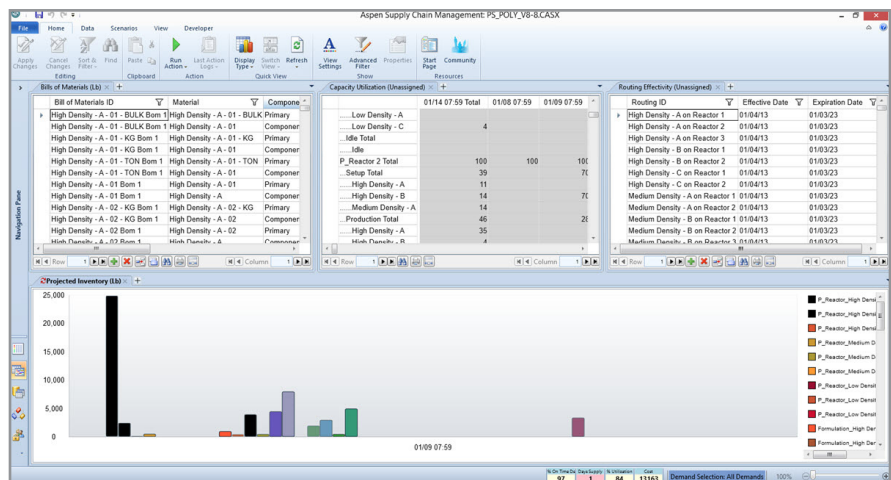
Aspen Supply Chain Management: PS_POLY_V8-8.CASX

File Home Data Scenarios View Developer

Apply Changes Cancel Changes Sort & Filter Find Editing Paste Clipboard Run Action Last Action Logs Action Display Type Switch View Refresh Quick View View Settings Advanced Filter Properties Show Start Page Community Resources

Navigation Pane

Bills of Materials (Lb)

| Bill of Materials ID | Material | Compone |
|---|---|---|
| High Density - A - 01 - BULK Bom 1 | High Density - A - 01 - BULK | Primary |
| High Density - A - 01 - BULK Bom 1 | High Density - A - 01 | Componer |
| High Density - A - 01 - KG Bom 1 | High Density - A - 01 - KG | Primary |
| High Density - A - 01 - KG Bom 1 | High Density - A - 01 | Componer |
| High Density - A - 01 - TON Bom 1 | High Density - A - 01 - TON | Primary |
| High Density - A - 01 - TON Bom 1 | High Density - A - 01 | Componer |
| High Density - A - 01 Bom 1 | High Density - A - 01 | Primary |
| High Density - A - 01 Bom 1 | High Density - A | Componer |
| High Density - A - 02 - KG Bom 1 | High Density - A - 02 - KG | Primary |
| High Density - A - 02 - KG Bom 1 | High Density - A - 02 | Componer |
| High Density - A - 02 Bom 1 | High Density - A - 02 | Primary |
| High Density - A - 02 Bom 1 | High Density - A | Componer |

Row 1 Column 1

Capacity Utilization (Unassigned)

| | 01/14 07:59 Total | 01/08 07:59 | 01/09 07:59 |
|---|---|---|---|
| Low Density - A | | | |
| Low Density - C | 4 | | |
| Idle Total | | | |
| Idle | | | |
| P_Reactor 2 Total | 100 | 100 | 10 |
| Setup Total | 39 | | 70 |
| High Density - A | 11 | | |
| High Density - B | 14 | | 70 |
| Medium Density - A | 14 | | |
| Production Total | 46 | | 28 |
| High Density - A | 35 | | |
| High Density - B | 4 | | |

Row 1 Column 1

Routing Effectivity (Unassigned)

| Routing ID | Effective Date | Expiration Date |
|---|---|---|
| High Density - A on Reactor 1 | 01/04/13 | 01/03/23 |
| High Density - A on Reactor 2 | 01/04/13 | 01/03/23 |
| High Density - A on Reactor 3 | 01/04/13 | 01/03/23 |
| High Density - B on Reactor 1 | 01/04/13 | 01/03/23 |
| High Density - B on Reactor 2 | 01/04/13 | 01/03/23 |
| High Density - C on Reactor 1 | 01/04/13 | 01/03/23 |
| High Density - C on Reactor 2 | 01/04/13 | 01/03/23 |
| Medium Density - A on Reactor 1 | 01/04/13 | 01/03/23 |
| Medium Density - A on Reactor 2 | 01/04/13 | 01/03/23 |
| Medium Density - B on Reactor 1 | 01/04/13 | 01/03/23 |
| Medium Density - B on Reactor 2 | 01/04/13 | 01/03/23 |
| Medium Density - B on Reactor 3 | 01/04/13 | 01/03/23 |

Row 1 Column 1

Projected Inventory (Lb)

25,000
20,000
15,000
10,000
5,000
0

01/09 07:59

P_Reactor_High Densi
P_Reactor_High Densi
P_Reactor_High Densi
P_Reactor_Medium D
P_Reactor_Medium D
P_Reactor_Medium D
P_Reactor_Low Densi
P_Reactor_Low Densi
P_Reactor_Low Densi
Formulation_High Den
Formulation_High Den

% On Time De 97 Days Supply 1 % Utilization 84 Cost 13163 Demand Selection: All Demands 100%